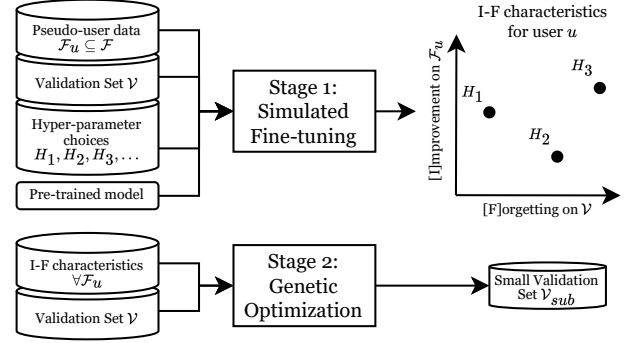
Pseudo-user data $\mathcal{F}_u \subseteq \mathcal{F}$

Validation Set $\mathcal{V}$

Hyper-parameter choices $H_1, H_2, H_3, \ldots$

Pre-trained model

Stage 1: Simulated Fine-tuning

I-F characteristics for user $u$

$H_1$

$H_2$

$H_3$

[I]mprovement on $\mathcal{F}_u$

[F]orgetting on $\mathcal{V}$

I-F characteristics $\forall \mathcal{F}_u$

Validation Set $\mathcal{V}$

Stage 2: Genetic Optimization

Small Validation Set $\mathcal{V}_{sub}$